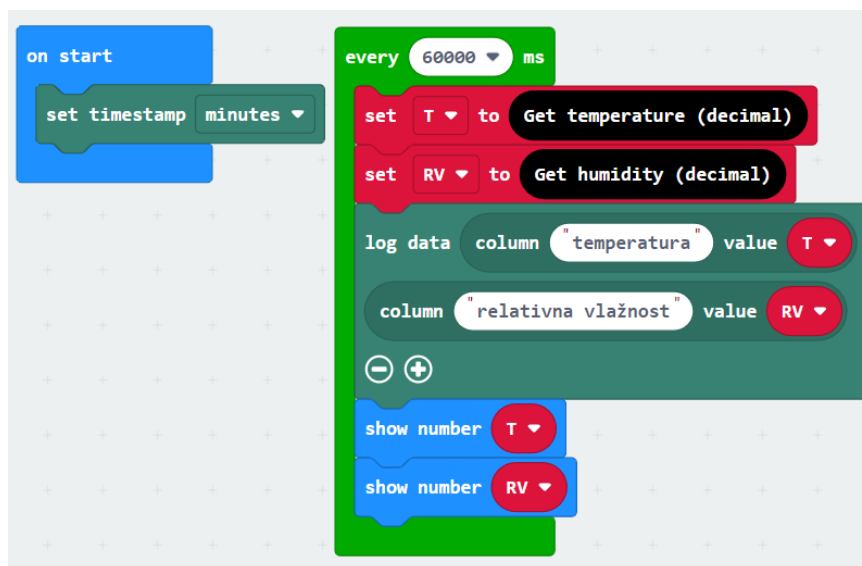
on start
set timestamp minutes ▾

every 60000 ▾ ms
set T ▾ to Get temperature (decimal)
set RV ▾ to Get humidity (decimal)
log data column "temperatura" value T ▾
column "relativna vlažnost" value RV ▾
show number T ▾
show number RV ▾